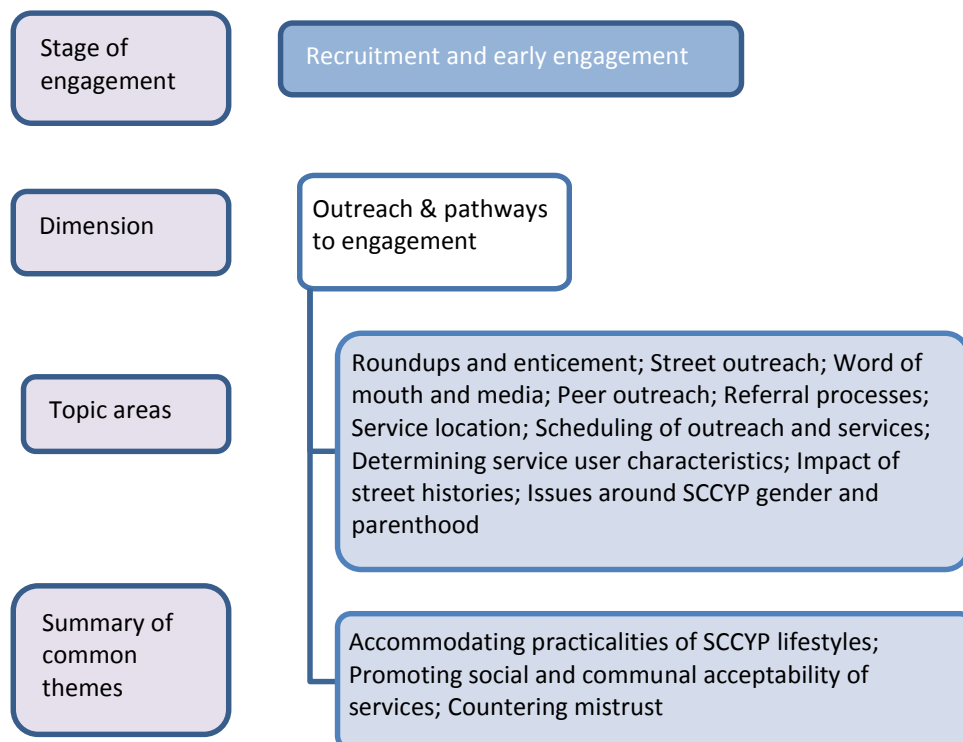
Stage of engagement

Recruitment and early engagement

Dimension

Outreach & pathways to engagement

Topic areas

Roundups and enticement; Street outreach; Word of mouth and media; Peer outreach; Referral processes; Service location; Scheduling of outreach and services; Determining service user characteristics; Impact of street histories; Issues around SCCYP gender and parenthood

Summary of common themes

Accommodating practicalities of SCCYP lifestyles; Promoting social and communal acceptability of services; Countering mistrust